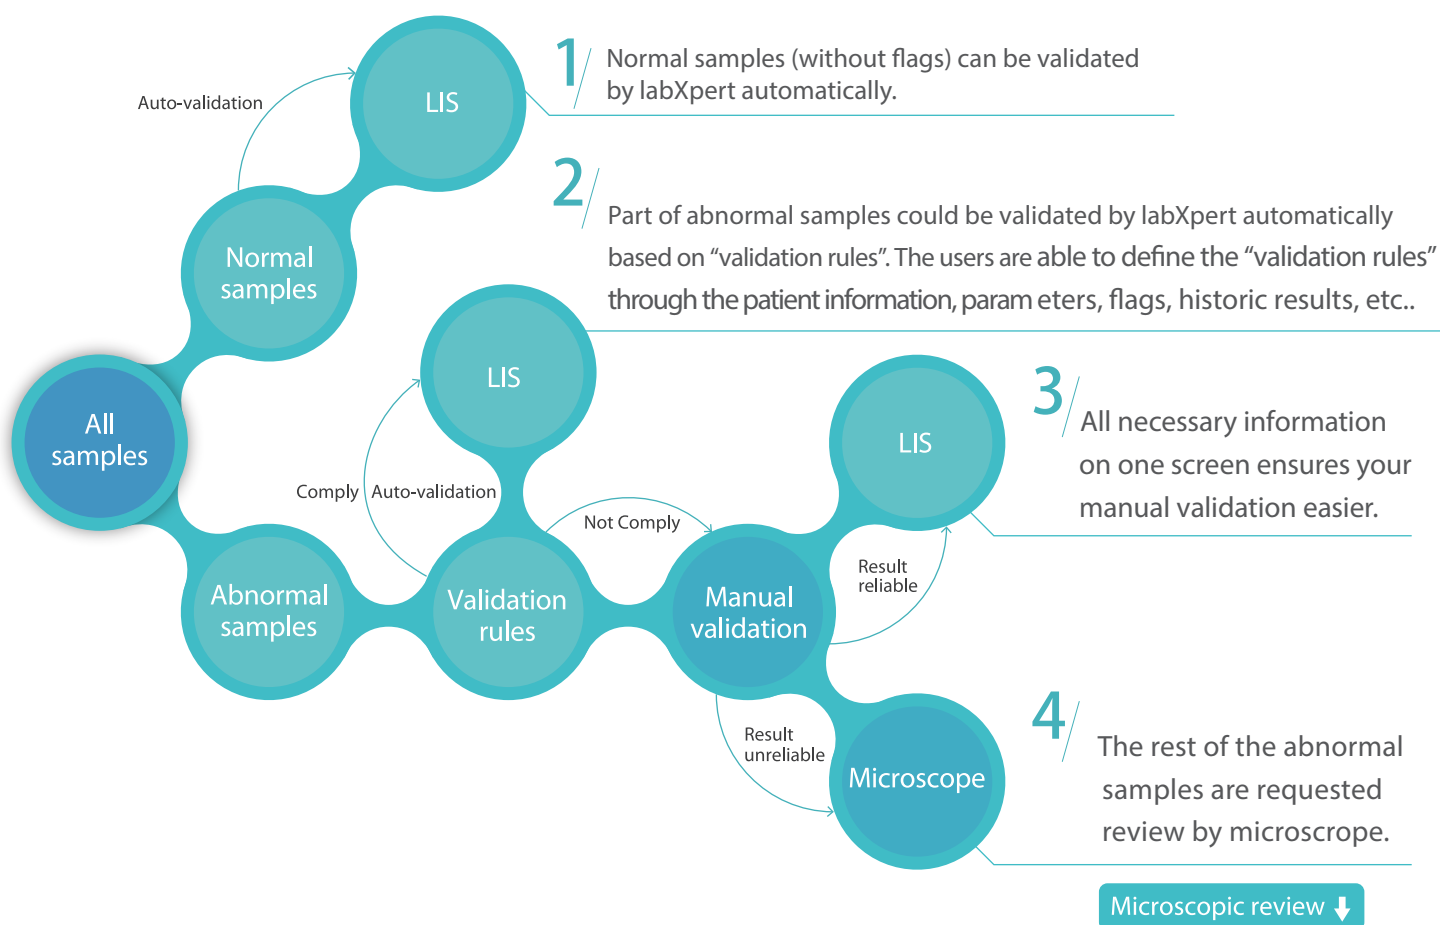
1 Normal samples (without flags) can be validated by labXpert automatically.

Auto-validation

LIS

Normal samples

2 Part of abnormal samples could be validated by labXpert automatically based on “validation rules”. The users are able to define the “validation rules” through the patient information, param eters, flags, historic results, etc..

All samples

LIS

Comply

Auto-validation

3 All necessary information on one screen ensures your manual validation easier.

LIS

Not Comply

Abnormal samples

Validation rules

Manual validation

Result reliable

Result unreliable

Microscope

4 The rest of the abnormal samples are requested review by microscrope.

Microscopic review